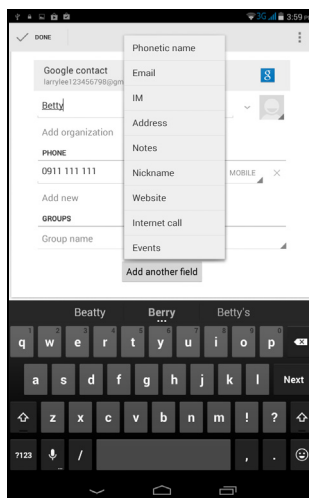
3G 3:59

DONE

Google contact
larrylee123456798@gm

Betty

Add organization

PHONE

0911 111 111

MOBILE

Add new

GROUPS

Group name

Phonetic name

Email

IM

Address

Notes

Nickname

Website

Internet call

Events

Add another field

Beatty

Berry

Betty's

q w e r t y u i o p

a s d f g h j k l Next

z x c v b n m ! ?

?123 / , .